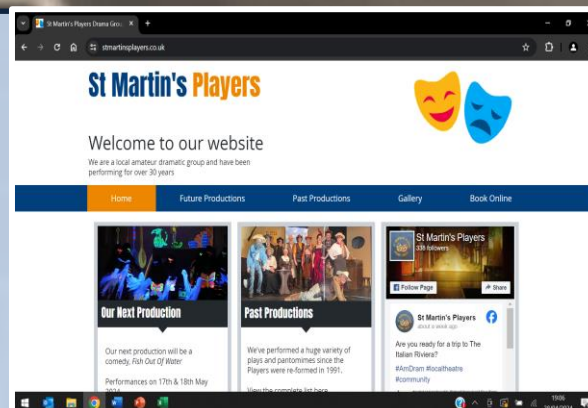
St Martin's Players Drama Gro... ×  +

stmartinsplayers.co.uk

St Martin's Players

Welcome to our website

We are a local amateur dramatic group and have been performing for over 30 years

Home | Future Productions | Past Productions | Gallery | Book Online

Our Next Production

Our next production will be a comedy, *Fish Out Of Water*

Performances on 17th & 18th May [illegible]

Past Productions

We've performed a huge variety of plays and pantomimes since the Players were re-formed in 1991.

View the complete list here

St Martin's Players
338 followers

Follow Page

Share

St Martin's Players
about a week ago

Are you ready for a trip to The Italian Riviera?

#AmDram #localtheatre #community

19:06
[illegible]